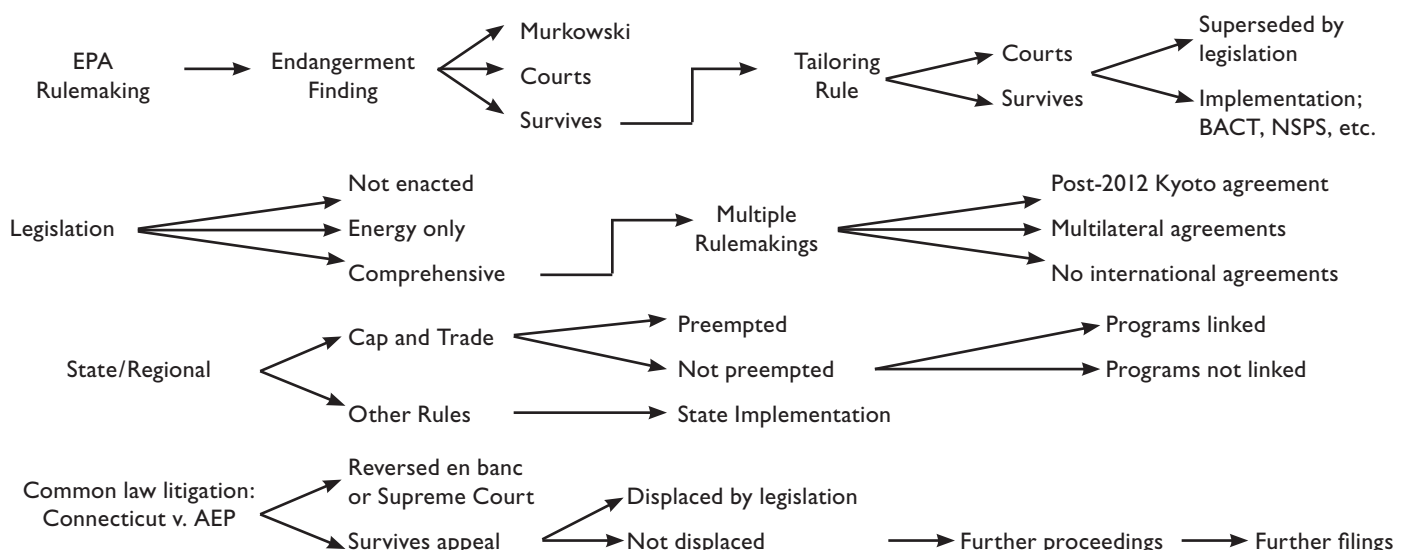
EPA Rulemaking

Endangerment Finding

Murkowski

Courts

Survives

Tailoring Rule

Courts

Survives

Superseded by legislation

Implementation; BACT, NSPS, etc.

Legislation

Not enacted

Energy only

Comprehensive

Multiple Rulemakings

Post-2012 Kyoto agreement

Multilateral agreements

No international agreements

State/Regional

Cap and Trade

Preempted

Not preempted

Programs linked

Programs not linked

Other Rules

State Implementation

Common law litigation: Connecticut v. AEP

Reversed en banc or Supreme Court

Survives appeal

Displaced by legislation

Not displaced

Further proceedings

Further filings